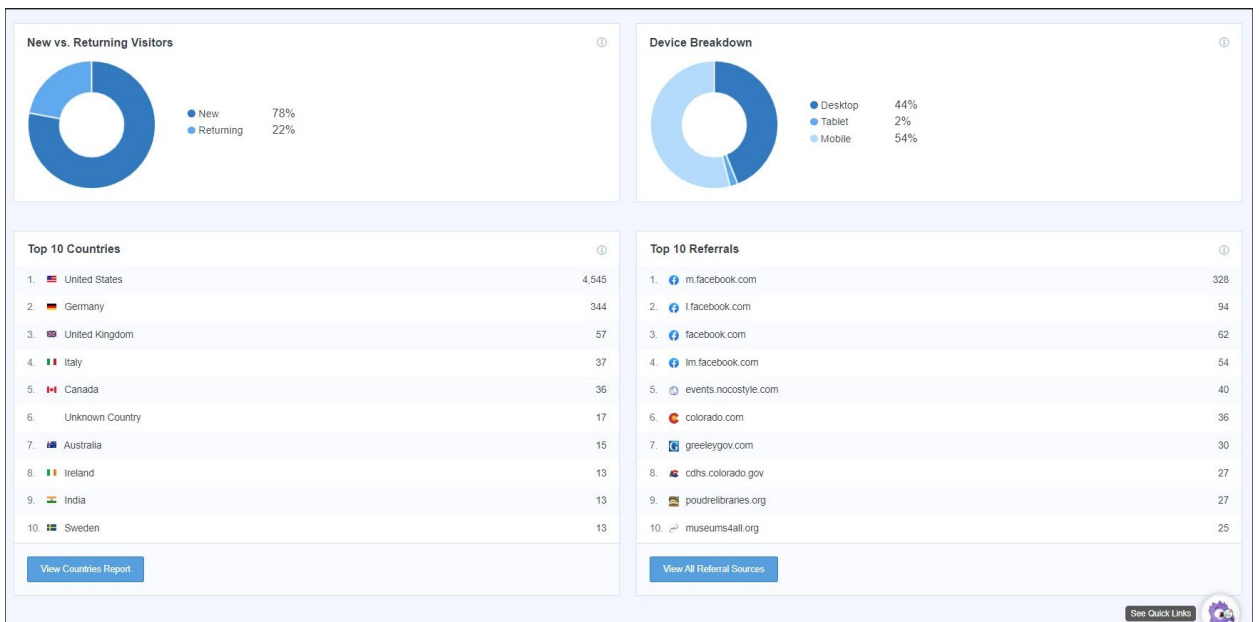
New vs. Returning Visitors

New 78%
Returning 22%

Device Breakdown

Desktop 44%
Tablet 2%
Mobile 54%

Top 10 Countries

| | | |
|---|---|---|
| 1. | United States | 4,545 |
| 2. | Germany | 344 |
| 3. | United Kingdom | 57 |
| 4. | Italy | 37 |
| 5. | Canada | 36 |
| 6. | Unknown Country | 17 |
| 7. | Australia | 15 |
| 8. | Ireland | 13 |
| 9. | India | 13 |
| 10. | Sweden | 13 |

View Countries Report

Top 10 Referrals

| | | |
|---|---|---|
| 1. | m.facebook.com | 328 |
| 2. | l.facebook.com | 94 |
| 3. | facebook.com | 62 |
| 4. | lm.facebook.com | 54 |
| 5. | events.nocostyle.com | 40 |
| 6. | colorado.com | 36 |
| 7. | greeleygov.com | 30 |
| 8. | cdhs.colorado.gov | 27 |
| 9. | poudrelibraries.org | 27 |
| 10. | museums4all.org | 25 |

View All Referral Sources

See Quick Links